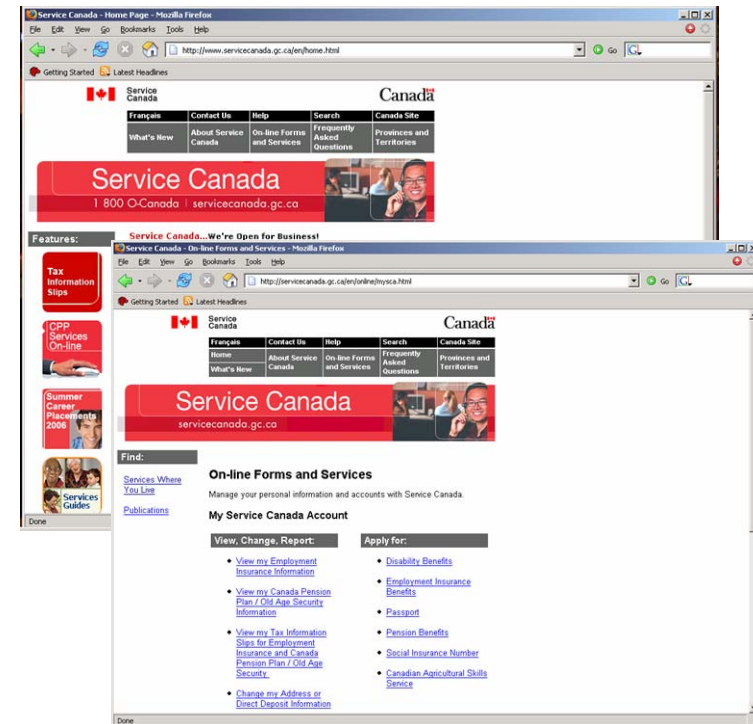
Service Canada - Home Page - Mozilla Firefox

File Edit View Go Bookmarks Tools Help

http://www.servicecanada.gc.ca/en/home.html

Go

Getting Started Latest Headlines

Service Canada

Canada

| Français | Contact Us | Help | Search | Canada Site |
|---|---|---|---|---|
| What's New | About Service Canada | On-line Forms and Services | Frequently Asked Questions | Provinces and Territories |

Service Canada

1 800 O-Canada | servicecanada.gc.ca

Features:

Service Canada...We're Open for Business!

Tax Information Slips

CPP Services On-line

Summer Career Placements 2006

Services Guides

Done

Service Canada - On-line Forms and Services - Mozilla Firefox

File Edit View Go Bookmarks Tools Help

http://servicecanada.gc.ca/en/online/mysca.html

Go

Getting Started Latest Headlines

Service Canada

Canada

| Français | Contact Us | Help | Search | Canada Site |
|---|---|---|---|---|
| Home | About Service Canada | On-line Forms and Services | Frequently Asked Questions | Provinces and Territories |
| What's New | | | | |

Service Canada

servicecanada.gc.ca

Find:

Services Where You Live

Publications

On-line Forms and Services

Manage your personal information and accounts with Service Canada.

My Service Canada Account

View, Change, Report:

• View my Employment Insurance Information
• View my Canada Pension Plan / Old Age Security Information
• View my Tax Information Slips for Employment Insurance and Canada Pension Plan / Old Age Security
• Change my Address or Direct Deposit Information

Apply for:

• Disability Benefits
• Employment Insurance Benefits
• Passport
• Pension Benefits
• Social Insurance Number
• Canadian Agricultural Skills Service

Done